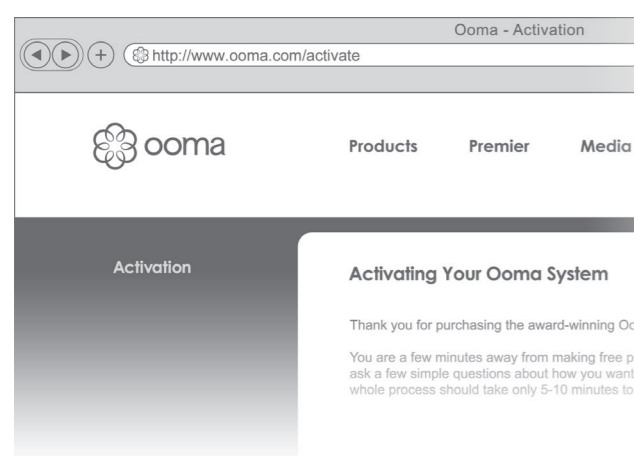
Ooma - Activation

http://www.ooma.com/activate

ooma

Products Premier Media

Activation

Activating Your Ooma System

Thank you for purchasing the award-winning Oc

You are a few minutes away from making free p ask a few simple questions about how you want whole process should take only 5-10 minutes to